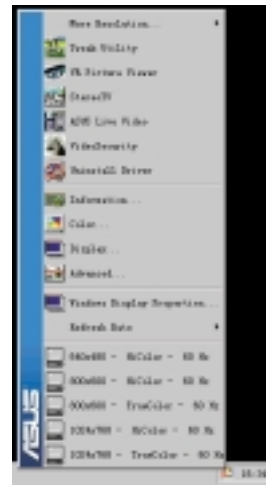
More Resolution...
Tweak Utility
VR Picture Viewer
StereoTV
ASUS Live Video
VideoSecurity
TutorialIX Driver
Information...
Color...
Display...
Advanced...
Windows Display Properties...
Refresh Rate
640x480 - HiColor - 60 Hz
800x600 - HiColor - 60 Hz
800x600 - TrueColor - 60 Hz
1024x768 - HiColor - 60 Hz
1024x768 - TrueColor - 60 Hz
ASUS
15:34